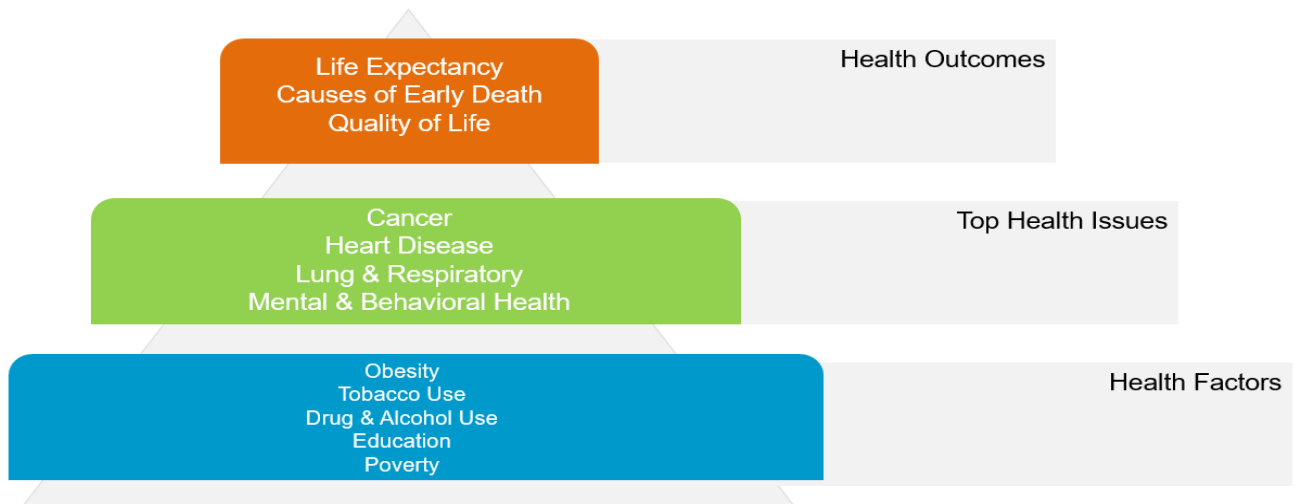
Life Expectancy
Causes of Early Death
Quality of Life

Health Outcomes

Cancer
Heart Disease
Lung & Respiratory
Mental & Behavioral Health

Top Health Issues

Obesity
Tobacco Use
Drug & Alcohol Use
Education
Poverty

Health Factors